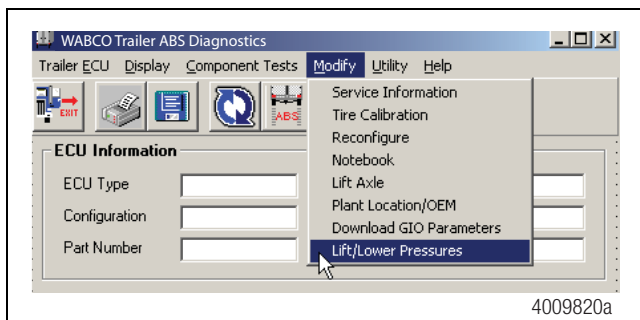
WABCO Trailer ABS Diagnostics

Trailer ECU Display Component Tests Modify Utility Help

EXIT

ABS

ECU Information

ECU Type

Configuration

Part Number

Service Information
Tire Calibration
Reconfigure
Notebook
Lift Axle
Plant Location/OEM
Download GIO Parameters
Lift/Lower Pressures

4009820a